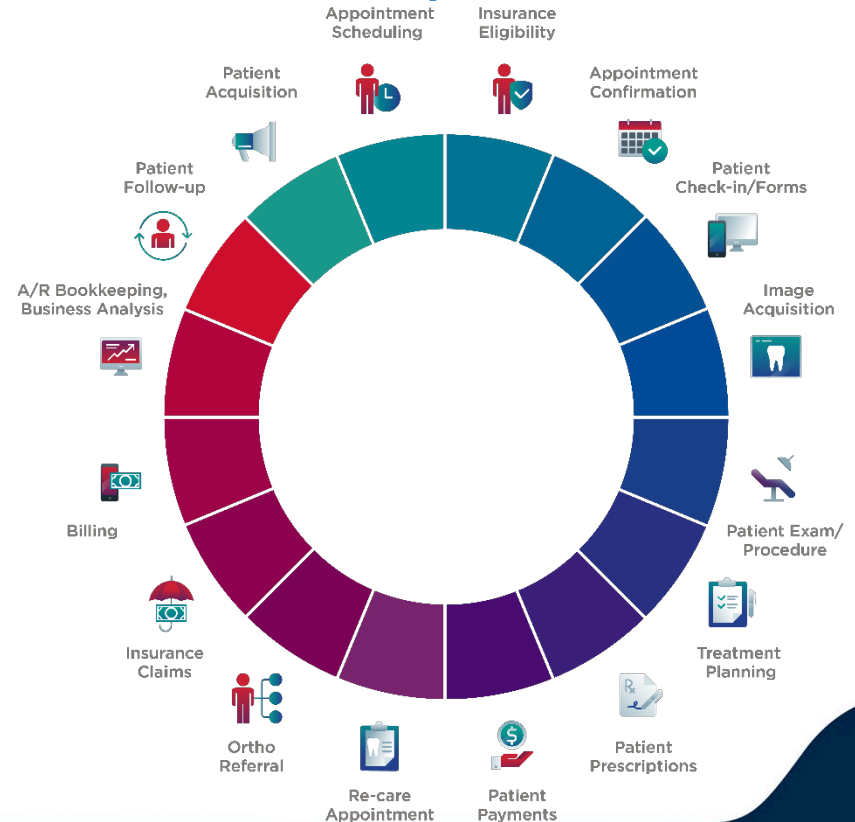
Appointment Scheduling

Insurance Eligibility

Appointment Confirmation

Patient Check-in/Forms

Image Acquisition

Patient Exam/ Procedure

Treatment Planning

Patient Prescriptions

Patient Payments

Re-care Appointment

Ortho Referral

Insurance Claims

Billing

A/R Bookkeeping, Business Analysis

Patient Follow-up

Patient Acquisition